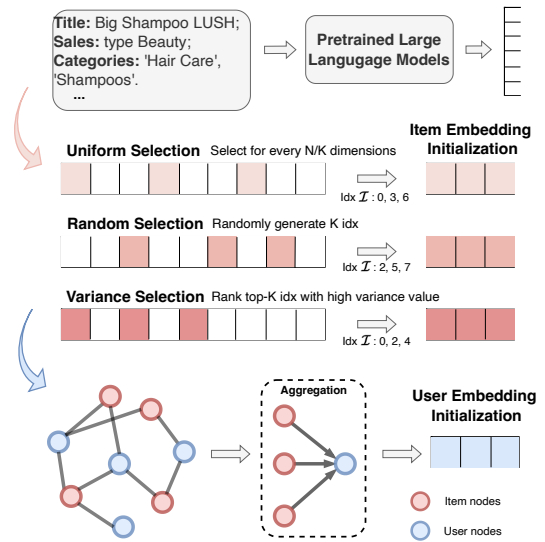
**Title:** Big Shampoo LUSH;
**Sales:** type Beauty;
**Categories:** 'Hair Care', 'Shampoos'.
...

Pretrained Large Language Models

**Uniform Selection** Select for every N/K dimensions

Idx $\mathcal{I}$ : 0, 3, 6

**Item Embedding Initialization**

**Random Selection** Randomly generate K idx

Idx $\mathcal{I}$ : 2, 5, 7

**Variance Selection** Rank top-K idx with high variance value

Idx $\mathcal{I}$ : 0, 2, 4

Aggregation

**User Embedding Initialization**

Item nodes

User nodes